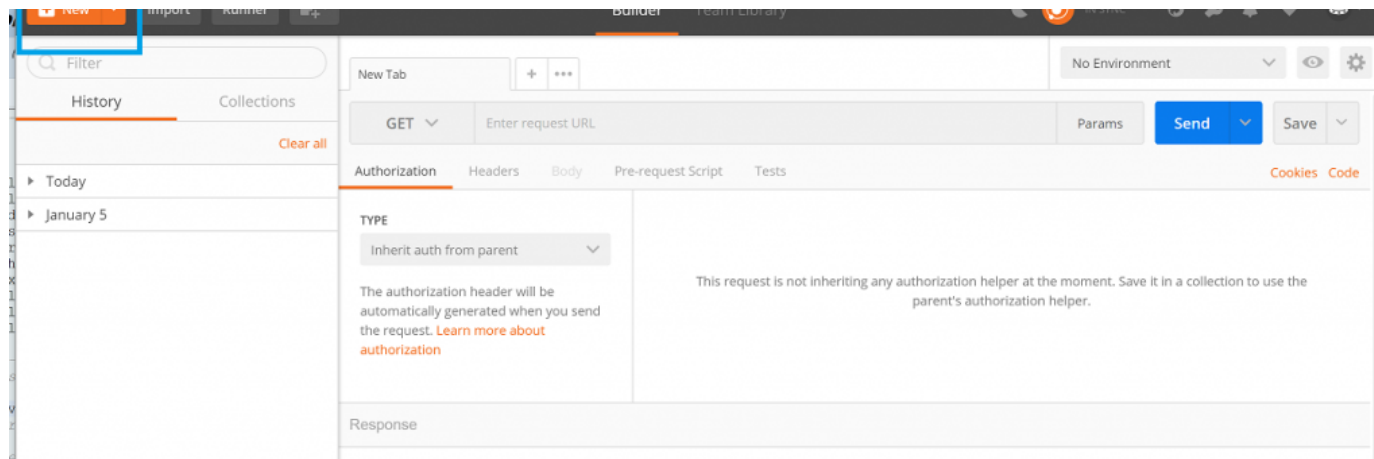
New Import Runner Builder Team Library

Filter

History Collections

Clear all

Today

January 5

New Tab

No Environment

GET Enter request URL Params Send Save

Authorization Headers Body Pre-request Script Tests Cookies Code

TYPE

Inherit auth from parent

The authorization header will be automatically generated when you send the request. Learn more about authorization

This request is not inheriting any authorization helper at the moment. Save it in a collection to use the parent's authorization helper.

Response